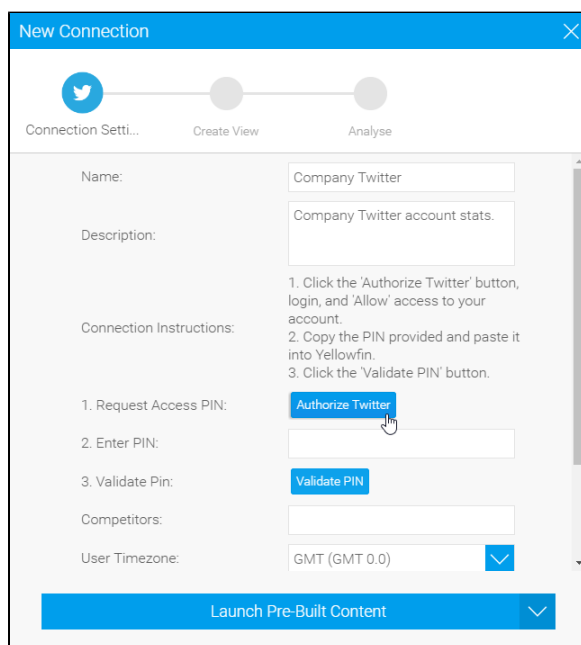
New Connection

Connection Setti...
Create View
Analyse

Name: Company Twitter

Description: Company Twitter account stats.

Connection Instructions: 1. Click the 'Authorize Twitter' button, login, and 'Allow' access to your account.
2. Copy the PIN provided and paste it into Yellowfin.
3. Click the 'Validate PIN' button.

1. Request Access PIN: Authorize Twitter

2. Enter PIN:

3. Validate Pin: Validate PIN

Competitors:

User Timezone: GMT (GMT 0.0)

Launch Pre-Built Content